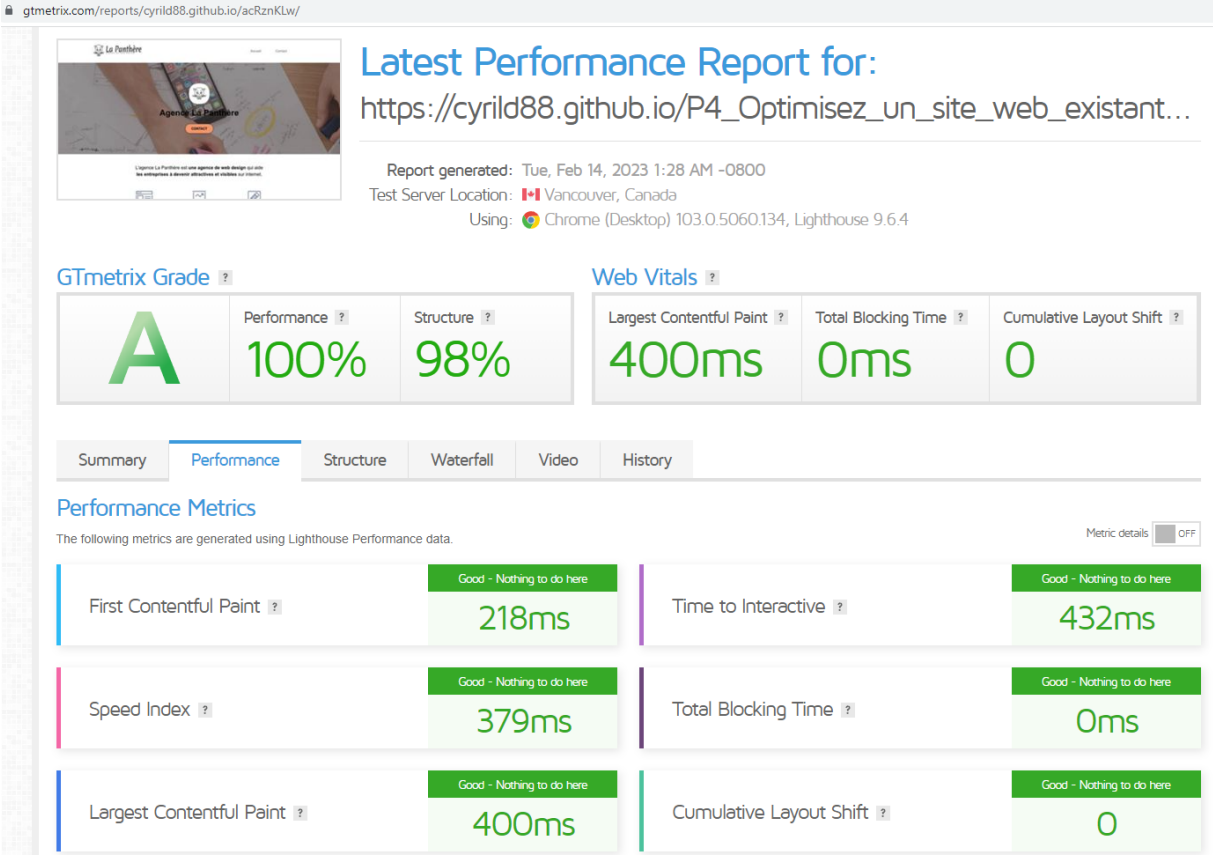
gtmetrix.com/reports/cyrild88.github.io/acRznKLw/

La Panthère
Accueil Contact
Agence La Panthère
CONTACT
L'agence La Panthère est une agence de web design qui aide les entreprises à devenir attractives et visibles sur Internet.

Latest Performance Report for:
https://cyrild88.github.io/P4_Optimisez_un_site_web_existant...

Report generated: Tue, Feb 14, 2023 1:28 AM -0800
Test Server Location: Vancouver, Canada
Using: Chrome (Desktop) 103.0.5060.134, Lighthouse 9.6.4

GTmetrix Grade ?
A
Performance ? 100%
Structure ? 98%

Web Vitals ?
Largest Contentful Paint ? 400ms
Total Blocking Time ? 0ms
Cumulative Layout Shift ? 0

Summary | Performance | Structure | Waterfall | Video | History

Performance Metrics
The following metrics are generated using Lighthouse Performance data.
Metric details OFF

First Contentful Paint ? Good - Nothing to do here 218ms
Time to Interactive ? Good - Nothing to do here 432ms
Speed Index ? Good - Nothing to do here 379ms
Total Blocking Time ? Good - Nothing to do here 0ms
Largest Contentful Paint ? Good - Nothing to do here 400ms
Cumulative Layout Shift ? Good - Nothing to do here 0